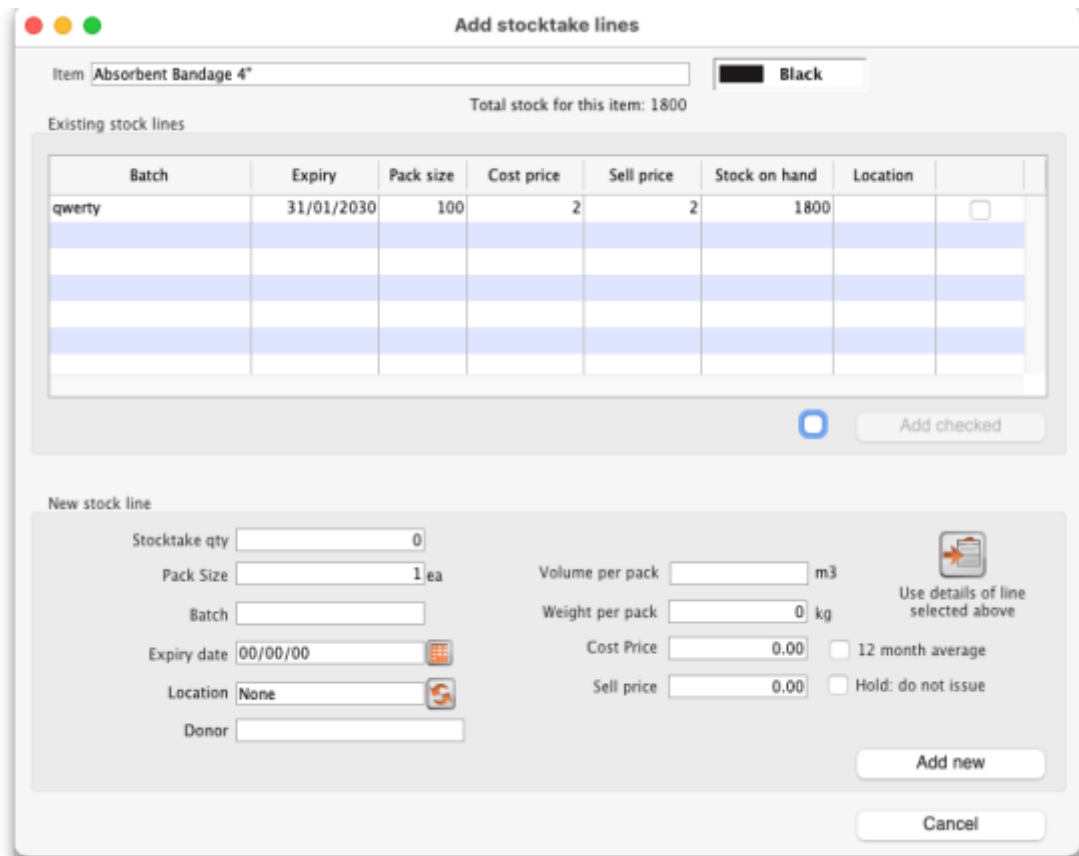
Add stocktake lines

Item Absorbent Bandage 4"

Black

Total stock for this item: 1800

Existing stock lines

| Batch | Expiry | Pack size | Cost price | Sell price | Stock on hand | Location | |
|---|---|---|---|---|---|---|---|
| qwerty | 31/01/2030 | 100 | 2 | 2 | 1800 | | |

Add checked

New stock line

Stocktake qty 0

Pack Size 1 ea

Batch

Expiry date 00/00/00

Location None

Donor

Volume per pack m3

Weight per pack 0 kg

Cost Price 0.00

Sell price 0.00

12 month average

Hold: do not issue

Use details of line selected above

Add new

Cancel